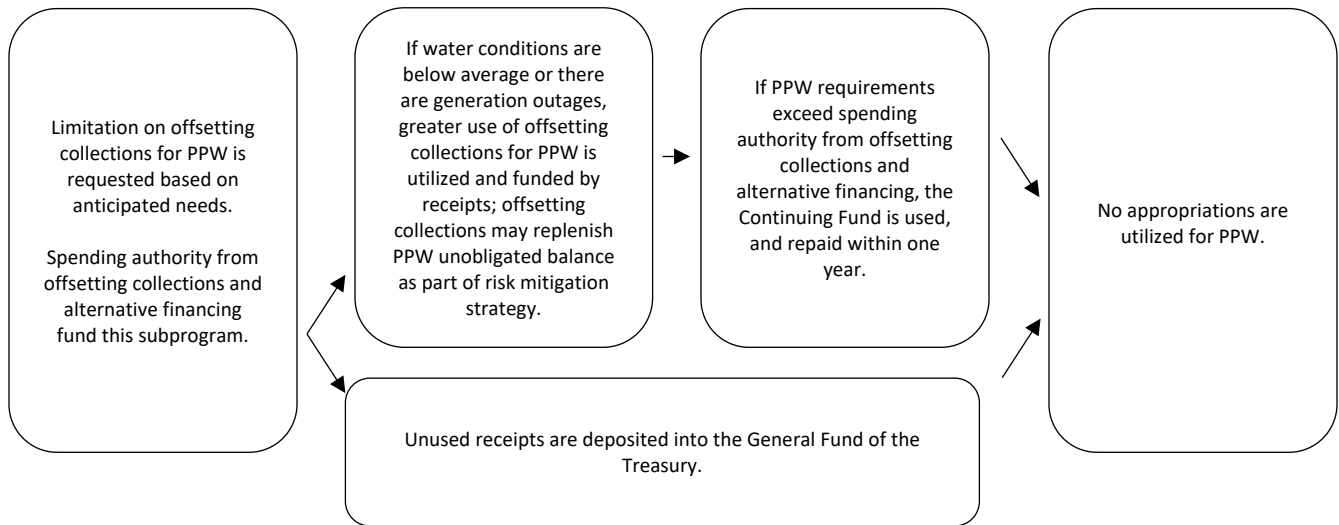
Limitation on offsetting collections for PPW is requested based on anticipated needs.

Spending authority from offsetting collections and alternative financing fund this subprogram.

If water conditions are below average or there are generation outages, greater use of offsetting collections for PPW is utilized and funded by receipts; offsetting collections may replenish PPW unobligated balance as part of risk mitigation strategy.

If PPW requirements exceed spending authority from offsetting collections and alternative financing, the Continuing Fund is used, and repaid within one year.

No appropriations are utilized for PPW.

Unused receipts are deposited into the General Fund of the Treasury.